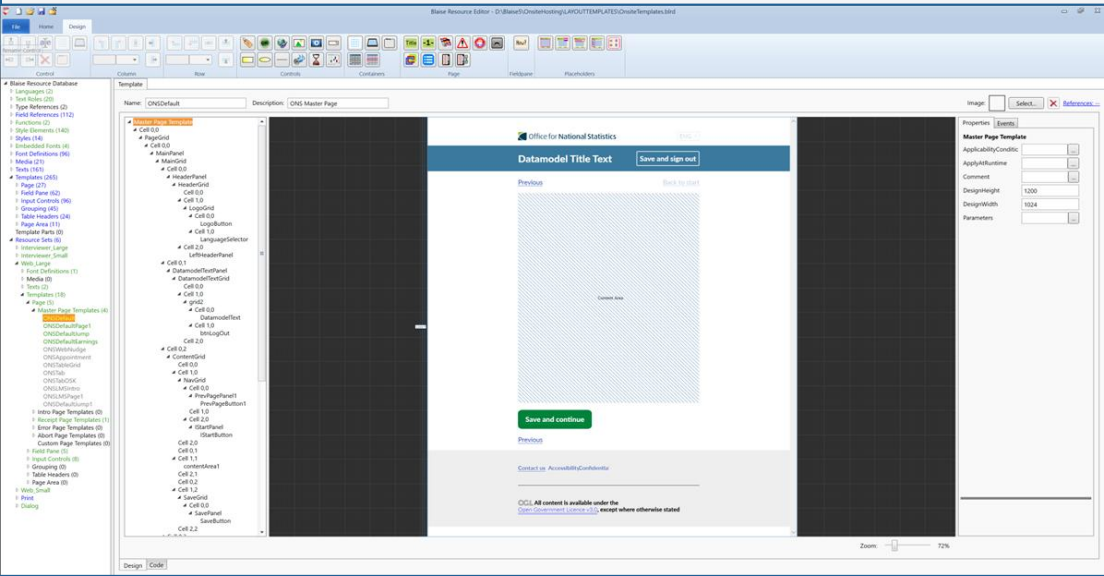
Blaise Resource Editor - D:\Blaise5\OnsiteHosting\LAYOUTTEMPLATES\OnsiteTemplates.blrd

File Home Design

Control Column Row Controls Containers Page Fieldpane Placeholders

Blaise Resource Database
Languages (2)
Text Roles (20)
Type References (2)
Field References (112)
Functions (2)
Style Elements (140)
Styles (14)
Embedded Fonts (4)
Font Definitions (96)
Media (21)
Texts (161)
Templates (265)
Page (27)
Field Pane (62)
Input Controls (96)
Grouping (45)
Table Headers (24)
Page Area (11)
Template Parts (0)
Resource Sets (6)
Interviewer_Large
Interviewer_Small
Web_Large
Font Definitions (1)
Media (0)
Texts (2)
Templates (18)
Page (5)
Master Page Templates (4)
ONSDefault
ONSDefaultPage1
ONSDefaultJump
ONSDefaultEarnings
ONSWebNudge
ONSAppointment
ONSTableGrid
ONSTab
ONSTabOSK
ONSLMSIntro
ONSLMSPage1
ONSDefaultJump1
Intro Page Templates (0)
Receipt Page Templates (1)
Error Page Templates (0)
Abort Page Templates (0)
Custom Page Templates (0)
Field Pane (8)
Input Controls (9)
Grouping (0)
Table Headers (0)
Page Area (0)
Web_Small
Print
Dialog

Template

Name: ONSDefault Description: ONS Master Page Image: Select... References: ...

Master Page Template
Cell 0,0
PageGrid
Cell 0,0
MainPanel
MainGrid
Cell 0,0
HeaderPanel
HeaderGrid
Cell 0,0
Cell 1,0
LogoGrid
Cell 0,0
LogoButton
Cell 1,0
LanguageSelector
Cell 2,0
LeftHeaderPanel
Cell 0,1
DatamodelTextPanel
DatamodelTextGrid
Cell 0,0
Cell 1,0
grid2
Cell 0,0
DatamodelText
Cell 1,0
btnLogOut
Cell 2,0
Cell 0,2
ContentGrid
Cell 0,0
Cell 1,0
NavGrid
Cell 0,0
PrevPagePanel1
PrevPageButton1
Cell 1,0
Cell 2,0
lStartPanel
lStartButton
Cell 2,0
Cell 0,1
Cell 1,1
contentArea1
Cell 2,1
Cell 0,2
Cell 1,2
SaveGrid
Cell 0,0
SavePanel
SaveButton
Cell 2,2

Office for National Statistics
Datamodel Title Text
Save and sign out
Previous
Back to start
Content Area
Save and continue
Previous
Contact us Accessibility Confidentia
OGL All content is available under the Open Government Licence v3.0, except where otherwise stated

Properties Events
Master Page Template
ApplicabilityConditio
ApplyAtRuntime
Comment
DesignHeight 1200
DesignWidth 1024
Parameters

Zoom: 72%

Design Code